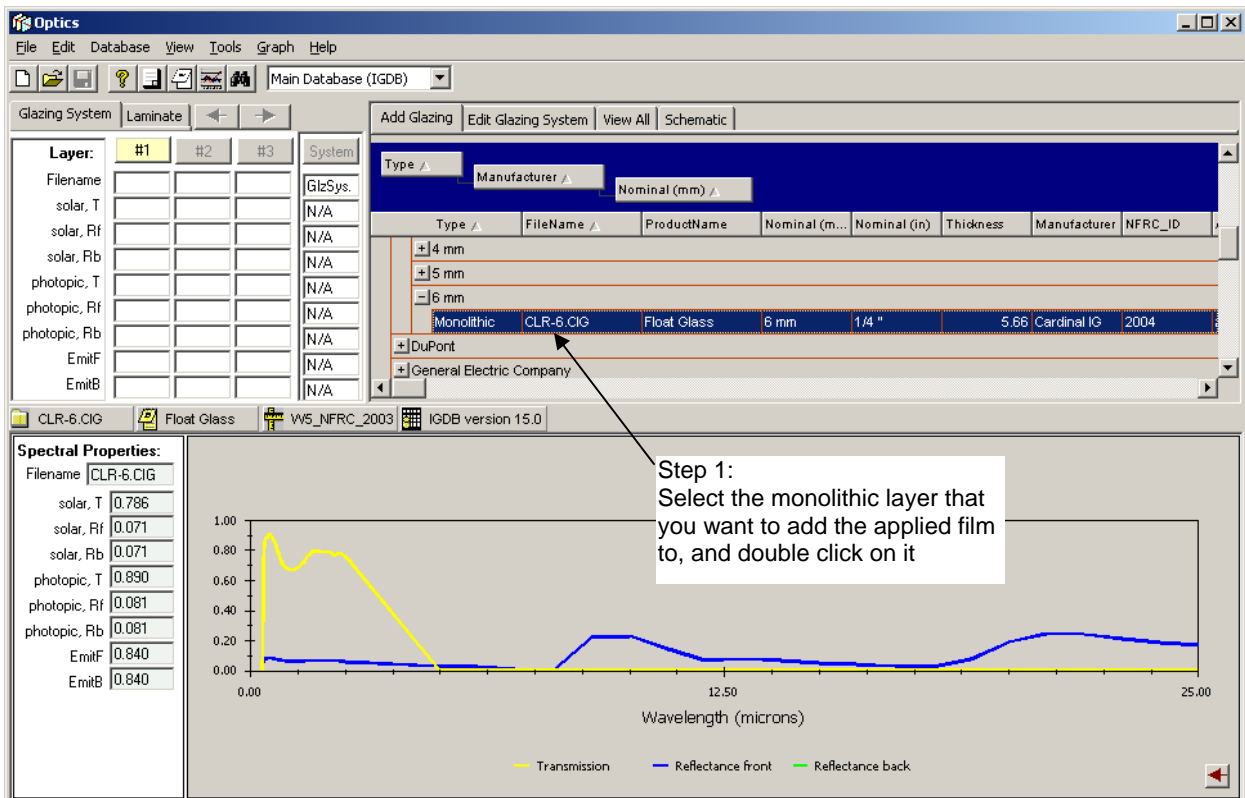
Optics

File Edit Database View Tools Graph Help

Main Database (IGDB)

Glazing System | Laminate

| Layer: | #1 | #2 | #3 | System |
|---|---|---|---|---|
| Filename | | | | GlzSys. |
| solar, T | | | | N/A |
| solar, Rf | | | | N/A |
| solar, Rb | | | | N/A |
| photopic, T | | | | N/A |
| photopic, Rf | | | | N/A |
| photopic, Rb | | | | N/A |
| EmitF | | | | N/A |
| EmitB | | | | N/A |

Add Glazing | Edit Glazing System | View All | Schematic

Type
Manufacturer
Nominal (mm)

| Type | FileName | ProductName | Nominal (m... | Nominal (in) | Thickness | Manufacturer | NFRC_ID |
|---|---|---|---|---|---|---|---|
| + 4 mm | | | | | | | |
| + 5 mm | | | | | | | |
| − 6 mm | | | | | | | |
| Monolithic | CLR-6.CIG | Float Glass | 6 mm | 1/4 " | 5.66 | Cardinal IG | 2004 |
| + DuPont | | | | | | | |
| + General Electric Company | | | | | | | |

CLR-6.CIG | Float Glass | W5_NFRC_2003 | IGDB version 15.0

Spectral Properties:
Filename CLR-6.CIG
solar, T 0.786
solar, Rf 0.071
solar, Rb 0.071
photopic, T 0.890
photopic, Rf 0.081
photopic, Rb 0.081
EmitF 0.840
EmitB 0.840

Step 1:
Select the monolithic layer that you want to add the applied film to, and double click on it

1.00
0.80
0.60
0.40
0.20
0.00
0.00
12.50
25.00
Wavelength (microns)

Transmission
Reflectance front
Reflectance back